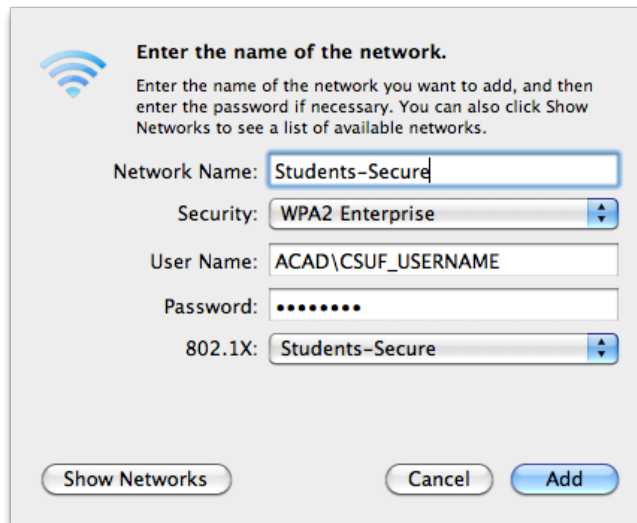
Enter the name of the network.

Enter the name of the network you want to add, and then enter the password if necessary. You can also click Show Networks to see a list of available networks.

Network Name: Students-Secure

Security: WPA2 Enterprise

User Name: ACAD\CSUF_USERNAME

Password: ••••••••

802.1X: Students-Secure

Show Networks

Cancel

Add